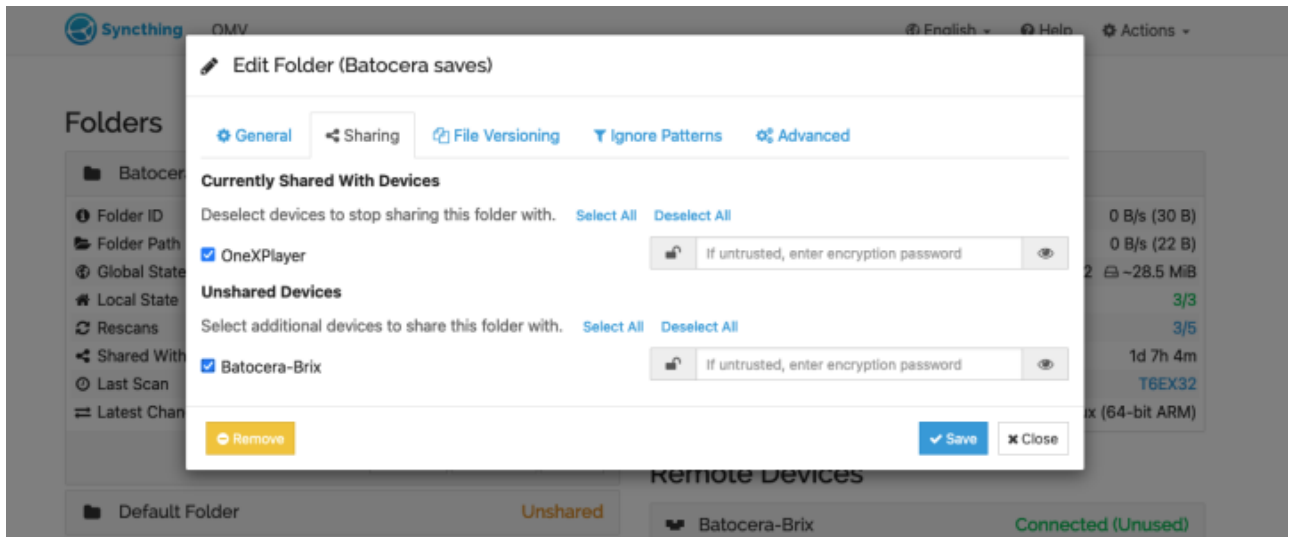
Syncthing OMV

English Help Actions

Folders

Batocer

Folder ID
Folder Path
Global State
Local State
Rescans
Shared With
Last Scan
Latest Chan

0 B/s (30 B)
0 B/s (22 B)
2 ~28.5 MiB
3/3
3/5
1d 7h 4m
T6EX32
x (64-bit ARM)

Edit Folder (Batocera saves)

General
Sharing
File Versioning
Ignore Patterns
Advanced

Currently Shared With Devices

Deselect devices to stop sharing this folder with. Select All Deselect All

OneXPlayer

If untrusted, enter encryption password

Unshared Devices

Select additional devices to share this folder with. Select All Deselect All

Batocera-Brix

If untrusted, enter encryption password

Remove

Save
Close

Default Folder Unshared

Remote Devices

Batocera-Brix Connected (Unused)